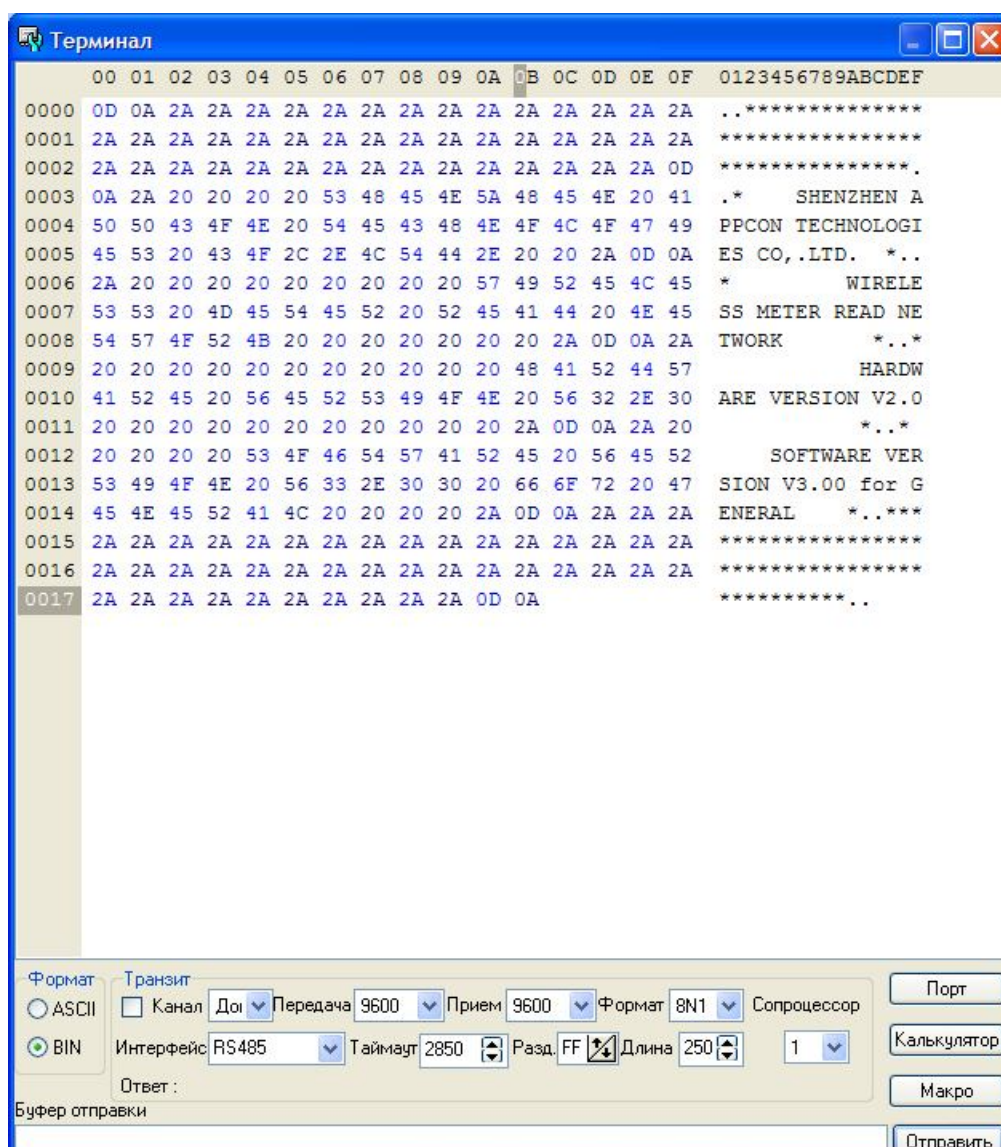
Терминал

| | 00 | 01 | 02 | 03 | 04 | 05 | 06 | 07 | 08 | 09 | 0A | 0B | 0C | 0D | 0E | 0F | 0123456789ABCDEF |
|---|---|---|---|---|---|---|---|---|---|---|---|---|---|---|---|---|---|
| 0000 | 0D | 0A | 2A | 2A | 2A | 2A | 2A | 2A | 2A | 2A | 2A | 2A | 2A | 2A | 2A | 2A | ..************** |
| 0001 | 2A | 2A | 2A | 2A | 2A | 2A | 2A | 2A | 2A | 2A | 2A | 2A | 2A | 2A | 2A | 2A | **************** |
| 0002 | 2A | 2A | 2A | 2A | 2A | 2A | 2A | 2A | 2A | 2A | 2A | 2A | 2A | 2A | 2A | 0D | ***************. |
| 0003 | 0A | 2A | 20 | 20 | 20 | 20 | 53 | 48 | 45 | 4E | 5A | 48 | 45 | 4E | 20 | 41 | .* SHENZHEN A |
| 0004 | 50 | 50 | 43 | 4F | 4E | 20 | 54 | 45 | 43 | 48 | 4E | 4F | 4C | 4F | 47 | 49 | PPCON TECHNOLOGI |
| 0005 | 45 | 53 | 20 | 43 | 4F | 2C | 2E | 4C | 54 | 44 | 2E | 20 | 20 | 2A | 0D | 0A | ES CO,.LTD. *.. |
| 0006 | 2A | 20 | 20 | 20 | 20 | 20 | 20 | 20 | 20 | 20 | 57 | 49 | 52 | 45 | 4C | 45 | * WIRELE |
| 0007 | 53 | 53 | 20 | 4D | 45 | 54 | 45 | 52 | 20 | 52 | 45 | 41 | 44 | 20 | 4E | 45 | SS METER READ NE |
| 0008 | 54 | 57 | 4F | 52 | 4B | 20 | 20 | 20 | 20 | 20 | 20 | 20 | 2A | 0D | 0A | 2A | TWORK *..* |
| 0009 | 20 | 20 | 20 | 20 | 20 | 20 | 20 | 20 | 20 | 20 | 20 | 20 | 48 | 41 | 52 | 44 | HARDW |
| 0010 | 41 | 52 | 45 | 20 | 56 | 45 | 52 | 53 | 49 | 4F | 4E | 20 | 56 | 32 | 2E | 30 | ARE VERSION V2.0 |
| 0011 | 20 | 20 | 20 | 20 | 20 | 20 | 20 | 20 | 20 | 20 | 20 | 2A | 0D | 0A | 2A | 20 | *..* |
| 0012 | 20 | 20 | 20 | 20 | 53 | 4F | 46 | 54 | 57 | 41 | 52 | 45 | 20 | 56 | 45 | 52 | SOFTWARE VER |
| 0013 | 53 | 49 | 4F | 4E | 20 | 56 | 33 | 2E | 30 | 30 | 20 | 66 | 6F | 72 | 20 | 47 | SION V3.00 for G |
| 0014 | 45 | 4E | 45 | 52 | 41 | 4C | 20 | 20 | 20 | 20 | 2A | 0D | 0A | 2A | 2A | 2A | ENERAL *..*** |
| 0015 | 2A | 2A | 2A | 2A | 2A | 2A | 2A | 2A | 2A | 2A | 2A | 2A | 2A | 2A | 2A | 2A | **************** |
| 0016 | 2A | 2A | 2A | 2A | 2A | 2A | 2A | 2A | 2A | 2A | 2A | 2A | 2A | 2A | 2A | 2A | **************** |
| 0017 | 2A | 2A | 2A | 2A | 2A | 2A | 2A | 2A | 2A | 2A | 0D | 0A | | | | | **********.. |

Формат
ASCII
BIN
Транзит
Канал Дог Передача 9600 Прием 9600 Формат 8N1 Сопроцессор
Интерфейс RS485 Таймаут 2850 Разд. FF Длина 250 1
Ответ :
Порт
Калькулятор
Макро
Буфер отправки
Отправить